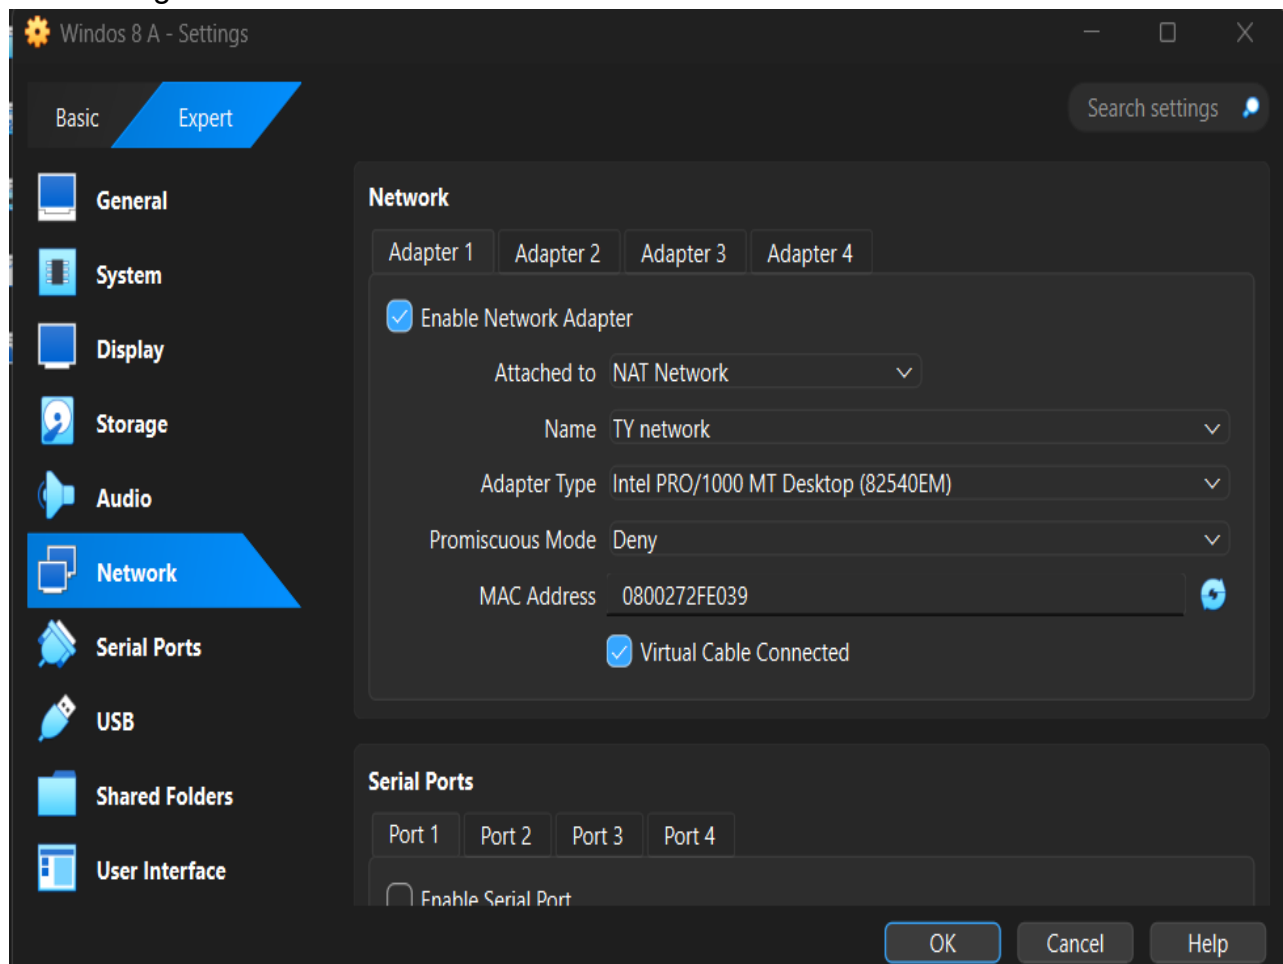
Windos 8 A - Settings

Basic
Expert

Search settings

General
System
Display
Storage
Audio
Network
Serial Ports
USB
Shared Folders
User Interface

Network

Adapter 1
Adapter 2
Adapter 3
Adapter 4

Enable Network Adapter

Attached to NAT Network

Name TY network

Adapter Type Intel PRO/1000 MT Desktop (82540EM)

Promiscuous Mode Deny

MAC Address 0800272FE039

Virtual Cable Connected

Serial Ports

Port 1
Port 2
Port 3
Port 4

Enable Serial Port

OK
Cancel
Help